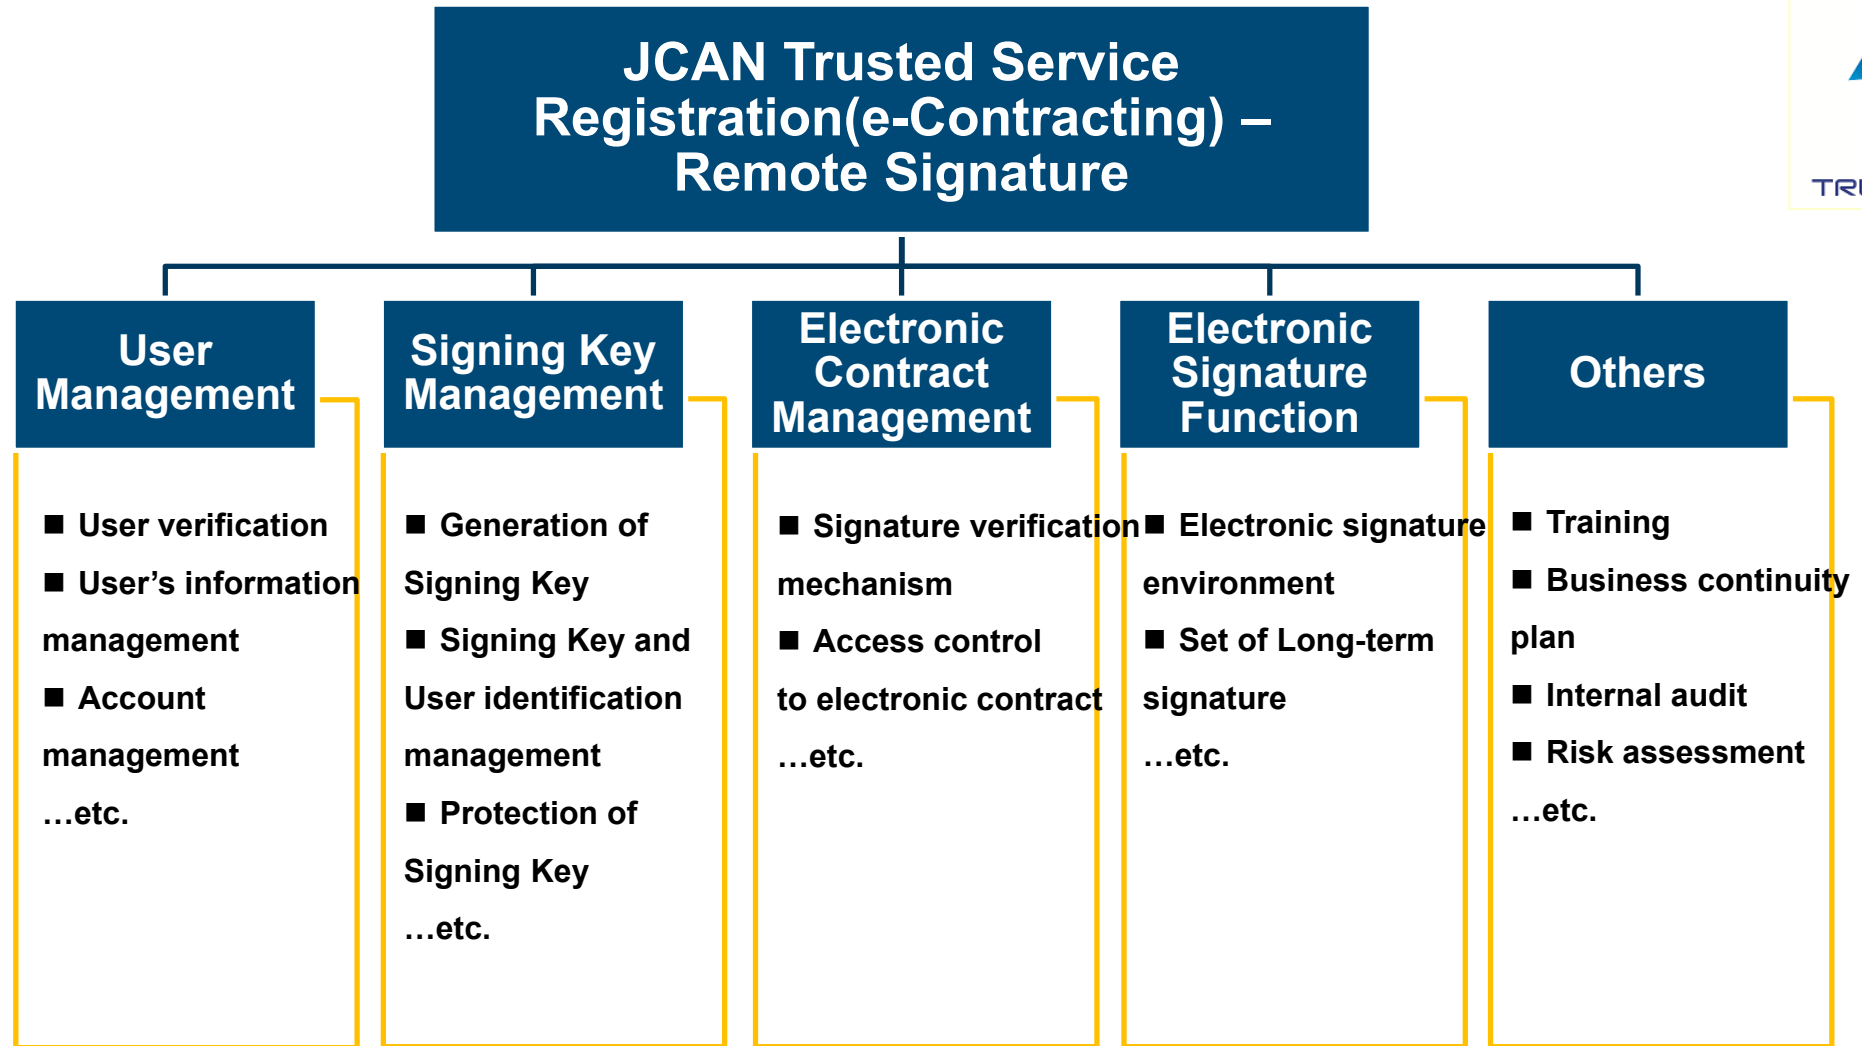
JCAN Trusted Service Registration(e-Contracting) – Remote Signature

User Management

■ User verification
■ User’s information management
■ Account management
…etc.

Signing Key Management

■ Generation of Signing Key
■ Signing Key and User identification management
■ Protection of Signing Key
…etc.

Electronic Contract Management

■ Signature verification mechanism
■ Access control to electronic contract
…etc.

Electronic Signature Function

■ Electronic signature environment
■ Set of Long-term signature
…etc.

Others

■ Training
■ Business continuity plan
■ Internal audit
■ Risk assessment
…etc.

TR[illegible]